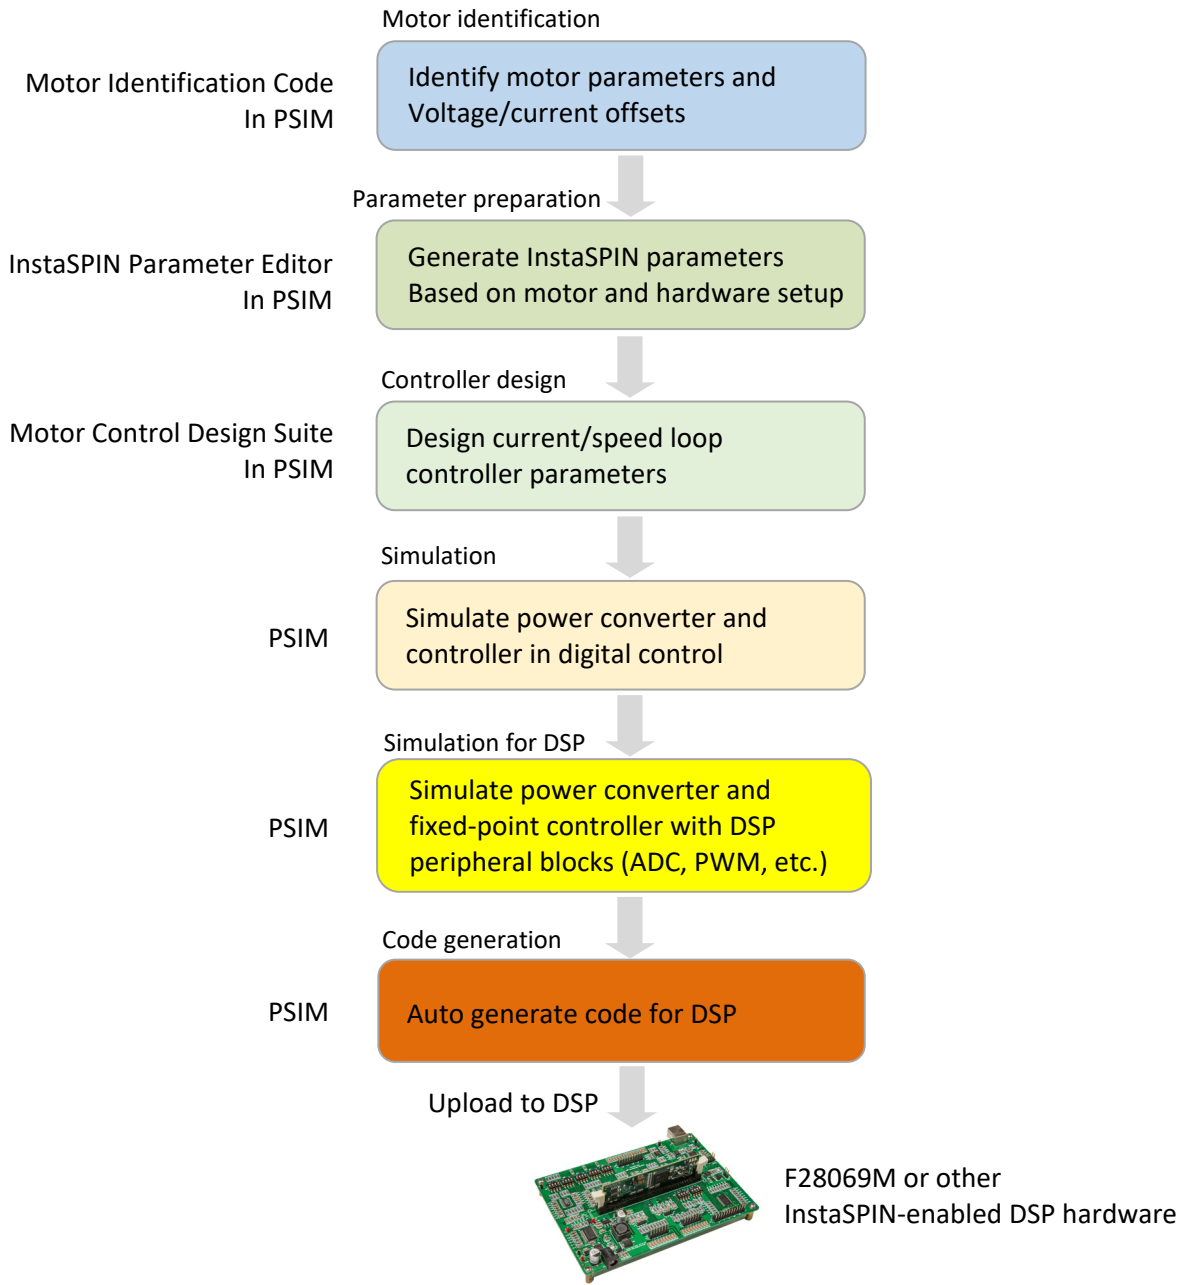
Motor identification

Motor Identification Code In PSIM

Identify motor parameters and Voltage/current offsets

Parameter preparation

InstaSPIN Parameter Editor In PSIM

Generate InstaSPIN parameters Based on motor and hardware setup

Controller design

Motor Control Design Suite In PSIM

Design current/speed loop controller parameters

Simulation

PSIM

Simulate power converter and controller in digital control

Simulation for DSP

PSIM

Simulate power converter and fixed-point controller with DSP peripheral blocks (ADC, PWM, etc.)

Code generation

PSIM

Auto generate code for DSP

Upload to DSP

F28069M or other InstaSPIN-enabled DSP hardware